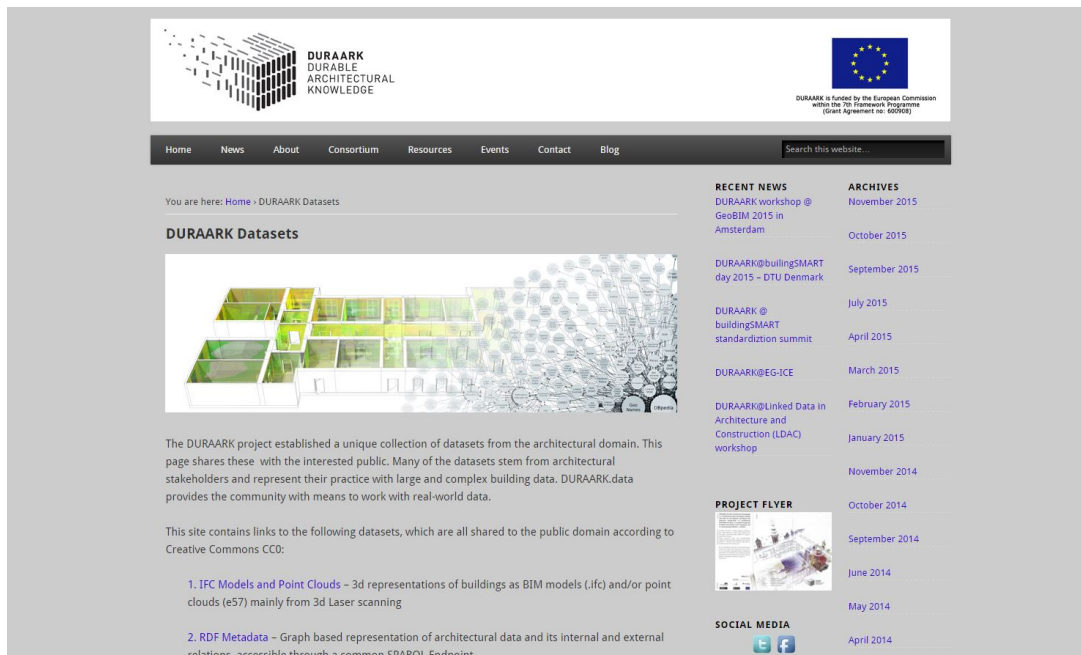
DURAARK
DURABLE
ARCHITECTURAL
KNOWLEDGE

DURAARK is funded by the European Commission within the 7th Framework Programme (Grant Agreement no: 600908)

Home News About Consortium Resources Events Contact Blog

Search this website...

You are here: Home › DURAARK Datasets

DURAARK Datasets

The DURAARK project established a unique collection of datasets from the architectural domain. This page shares these with the interested public. Many of the datasets stem from architectural stakeholders and represent their practice with large and complex building data. DURAARK.data provides the community with means to work with real-world data.

This site contains links to the following datasets, which are all shared to the public domain according to Creative Commons CC0:

1. IFC Models and Point Clouds – 3d representations of buildings as BIM models (.ifc) and/or point clouds (e57) mainly from 3d Laser scanning

2. RDF Metadata – Graph based representation of architectural data and its internal and external relations, accessible through a common SPARQL Endpoint

RECENT NEWS

DURAARK workshop @ GeoBIM 2015 in Amsterdam

DURAARK@builingSMART day 2015 – DTU Denmark

DURAARK @ buildingSMART standardiztion summit

DURAARK@EG-ICE

DURAARK@Linked Data in Architecture and Construction (LDAC) workshop

PROJECT FLYER

SOCIAL MEDIA

ARCHIVES

November 2015
October 2015
September 2015
July 2015
April 2015
March 2015
February 2015
January 2015
November 2014
October 2014
September 2014
June 2014
May 2014
April 2014